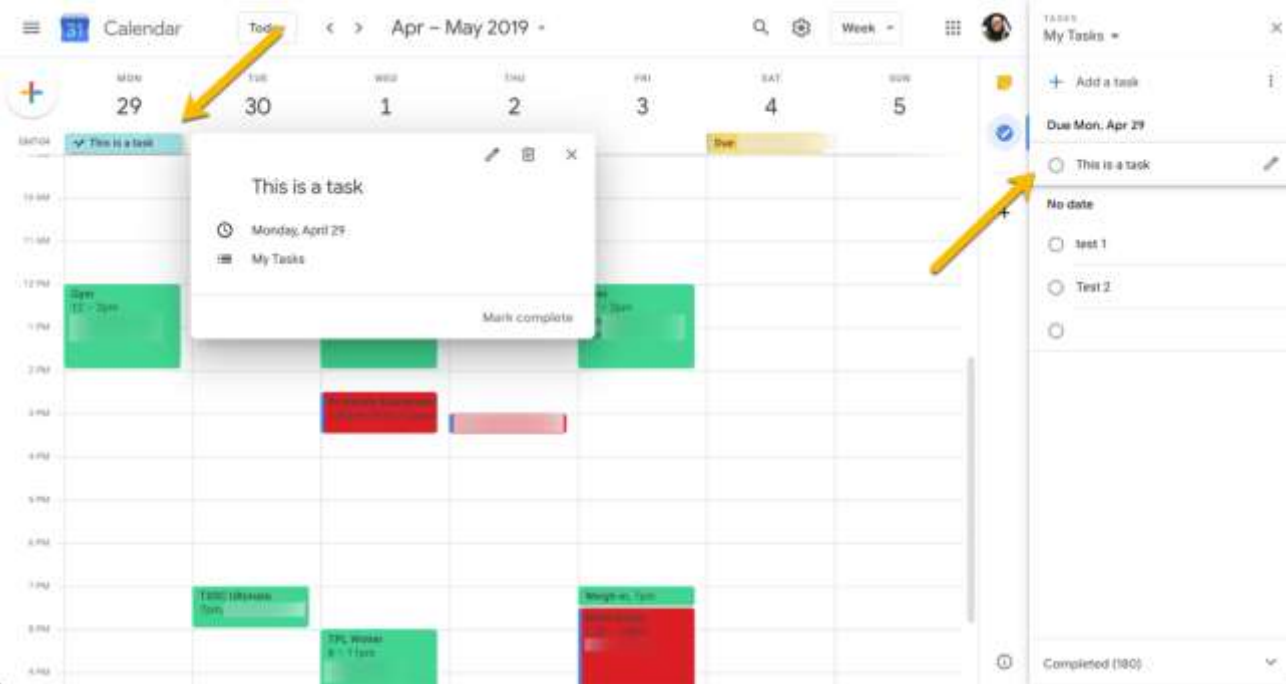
Calendar Today < > Apr – May 2019 Week

MON 29
TUE 30
WED 1
THU 2
FRI 3
SAT 4
SUN 5

This is a task

Due

This is a task

Monday, April 29

My Tasks

Mark complete

10 AM
11 AM
12 PM
1 PM
2 PM
3 PM
4 PM
5 PM
6 PM
7 PM
8 PM
9 PM

Gym
12 – 2pm

Gym
12 – 2pm

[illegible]

TSSC Ultimate
7pm

TPL Water
8 – 11pm

Weigh-in, 7pm

TASKS
My Tasks

Add a task

Due Mon, Apr 29

This is a task

No date

test 1

Test 2

Completed (180)